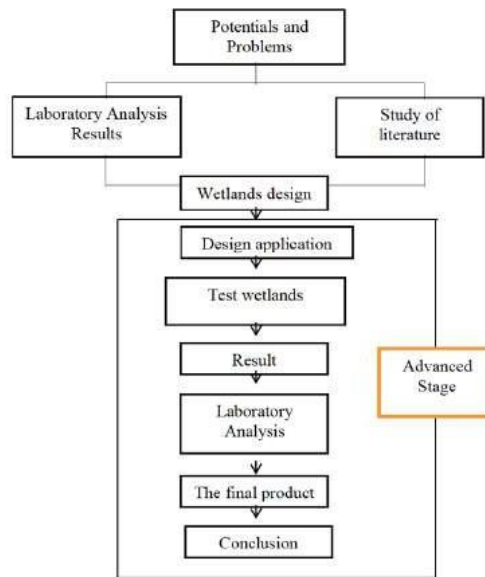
Potentials and Problems

Laboratory Analysis Results

Study of literature

Wetlands design

Design application

Test wetlands

Result

Laboratory Analysis

The final product

Conclusion

Advanced Stage